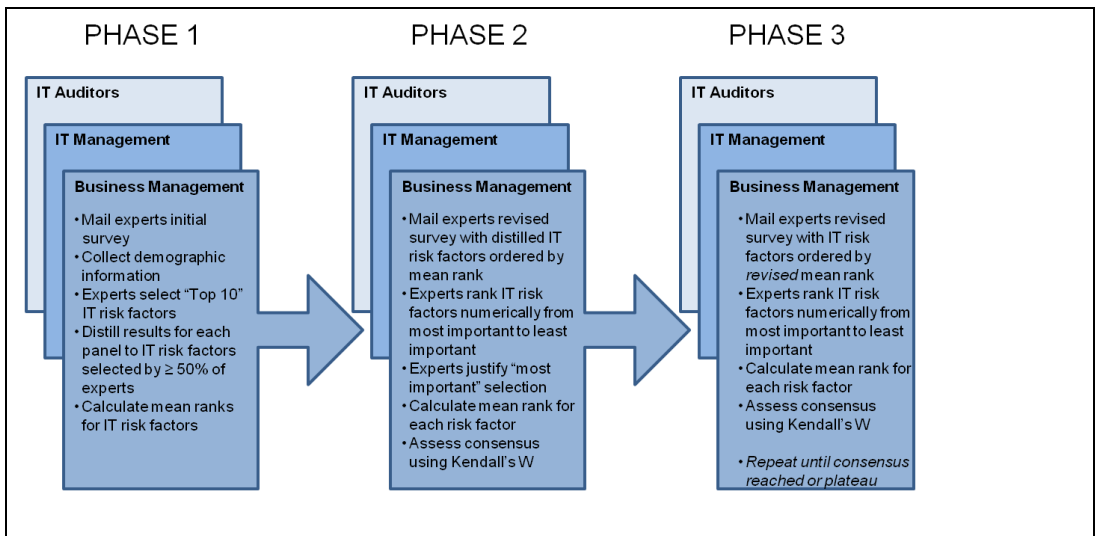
PHASE 1

IT Auditors

IT Management

Business Management

- Mail experts initial survey
- Collect demographic information
- Experts select "Top 10" IT risk factors
- Distill results for each panel to IT risk factors selected by ≥ 50% of experts
- Calculate mean ranks for IT risk factors

PHASE 2

IT Auditors

IT Management

Business Management

- Mail experts revised survey with distilled IT risk factors ordered by mean rank
- Experts rank IT risk factors numerically from most important to least important
- Experts justify "most important" selection
- Calculate mean rank for each risk factor
- Assess consensus using Kendall's W

PHASE 3

IT Auditors

IT Management

Business Management

- Mail experts revised survey with IT risk factors ordered by *revised* mean rank
- Experts rank IT risk factors numerically from most important to least important
- Calculate mean rank for each risk factor
- Assess consensus using Kendall's W
- *Repeat until consensus reached or plateau*